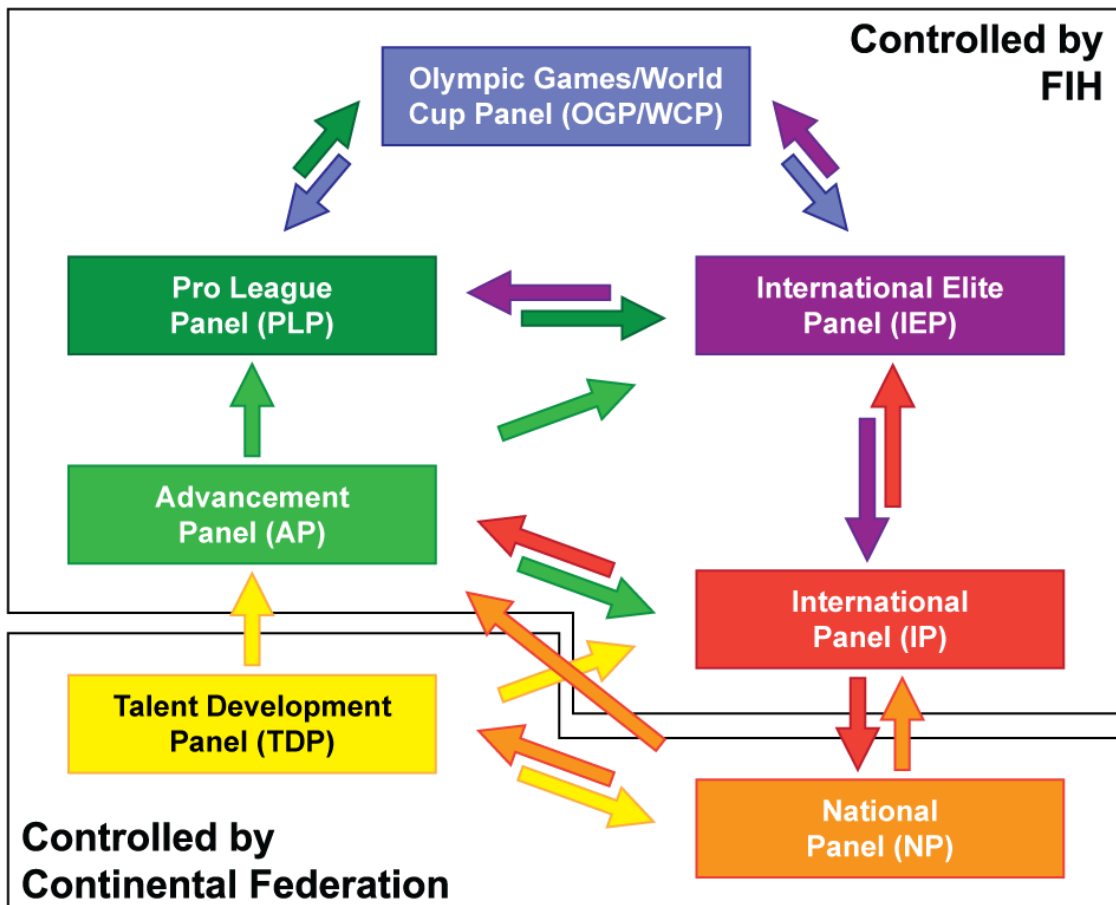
Controlled by FIH

Olympic Games/World Cup Panel (OGP/WCP)

Pro League Panel (PLP)

International Elite Panel (IEP)

Advancement Panel (AP)

International Panel (IP)

Talent Development Panel (TDP)

National Panel (NP)

Controlled by Continental Federation